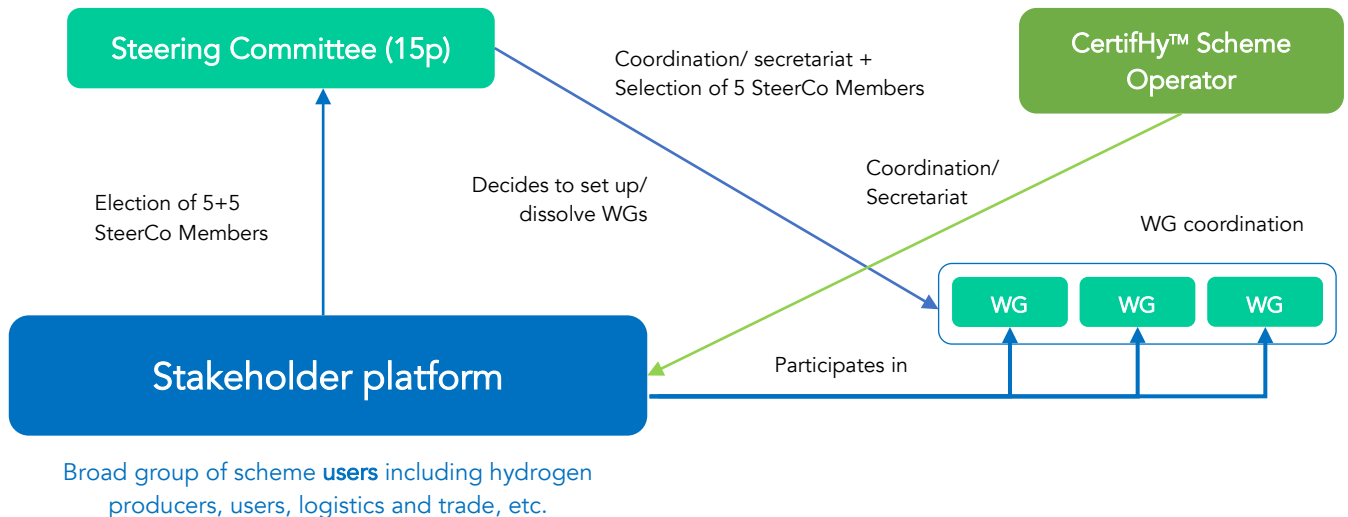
Steering Committee (15p)

Coordination/ secretariat +
Selection of 5 SteerCo Members

CertifHy™ Scheme Operator

Coordination/
Secretariat

Election of 5+5
SteerCo Members

Decides to set up/
dissolve WGs

WG coordination

WG

WG

WG

Stakeholder platform

Participates in

Broad group of scheme users including hydrogen producers, users, logistics and trade, etc.